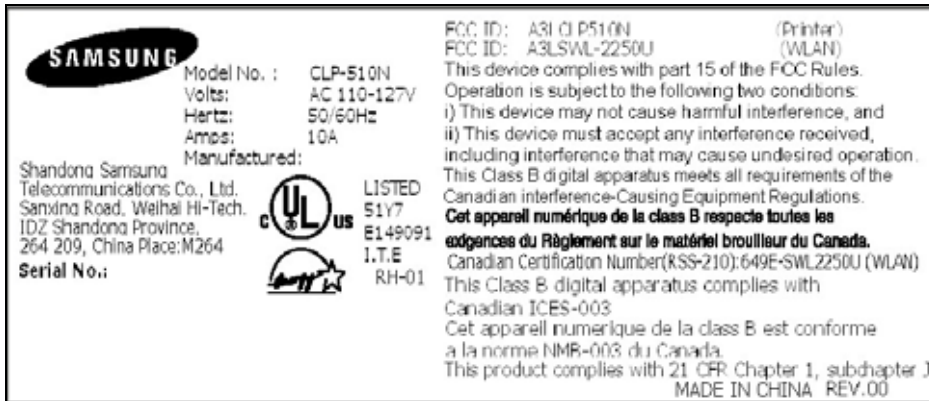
SAMSUNG

Model No. : CLP-510N
Volts: AC 110-127V
Hertz: 50/60Hz
Amps: 10A
Manufactured:

Shandong Samsung Telecommunications Co., Ltd. Sanxing Road, Weihai Hi-Tech. IDZ Shandong Province, 264 209, China Place:M264

Serial No.:

c UL us

LISTED
51Y7
E149091
I.T.E
RH-01

FCC ID: A3LCLP510N (Printer)
FCC ID: A3LSWL-2250U (WLAN)
This device complies with part 15 of the FCC Rules. Operation is subject to the following two conditions:
i) This device may not cause harmful interference, and
ii) This device must accept any interference received, including interference that may cause undesired operation.
This Class B digital apparatus meets all requirements of the Canadian interference-Causing Equipment Regulations.
Cet apparell numérique de la class B respecte toutes les exigences du Règlement sur le matériel brouilleur du Canada.
Canadian Certification Number(RSS-210):649E-SWL2250U (WLAN)
This Class B digital apparatus complies with Canadian ICES-003
Cet apparell numerique de la class B est conforme a la norme NMB-003 du Canada.
This product complies with 21 CFR Chapter 1, subchapter J
MADE IN CHINA REV.00